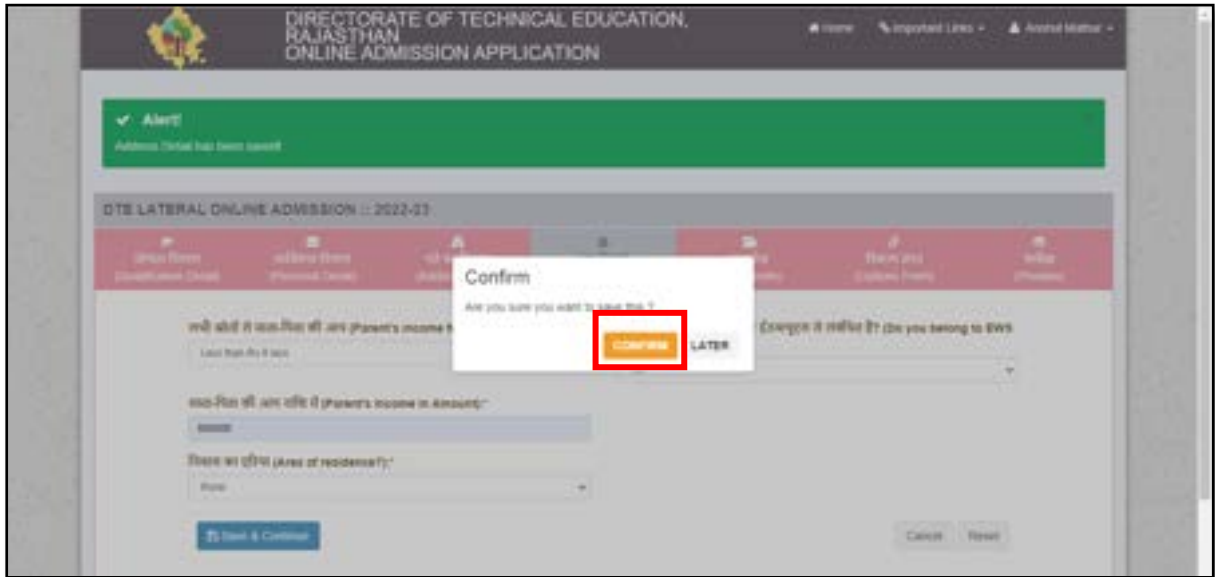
DIRECTORATE OF TECHNICAL EDUCATION, RAJASTHAN
ONLINE ADMISSION APPLICATION

Home | Important Links | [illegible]

Alert!
Address Detail has been saved!

DTE LATERAL ONLINE ADMISSION :: 2022-23

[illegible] (Qualification Detail) | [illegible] (Personal Detail) | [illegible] | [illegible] | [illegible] | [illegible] (Uploaded Form) | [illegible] (Preview)

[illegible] (Parent's Income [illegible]
Less than Rs 8 lacs

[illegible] (Parent's Income in Amount)*
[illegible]

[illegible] (Area of residence?)*
Rural

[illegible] (Do you belong to EWS

Save & Continue

Cancel | Reset

Confirm
Are you sure you want to save this ?
CONFIRM | LATER